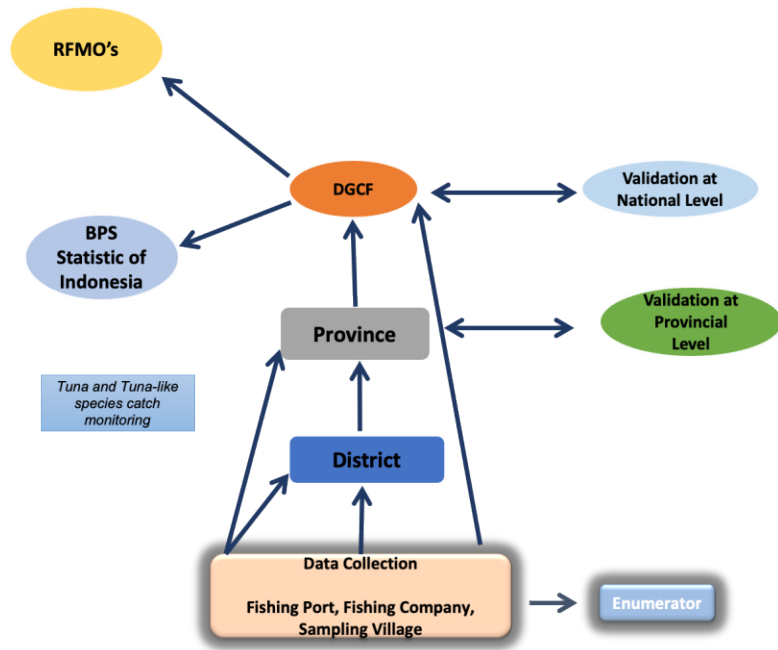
RFMO's

DGCF

Validation at National Level

BPS Statistic of Indonesia

Province

Validation at Provincial Level

Tuna and Tuna-like species catch monitoring

District

Data Collection

Fishing Port, Fishing Company, Sampling Village

Enumerator